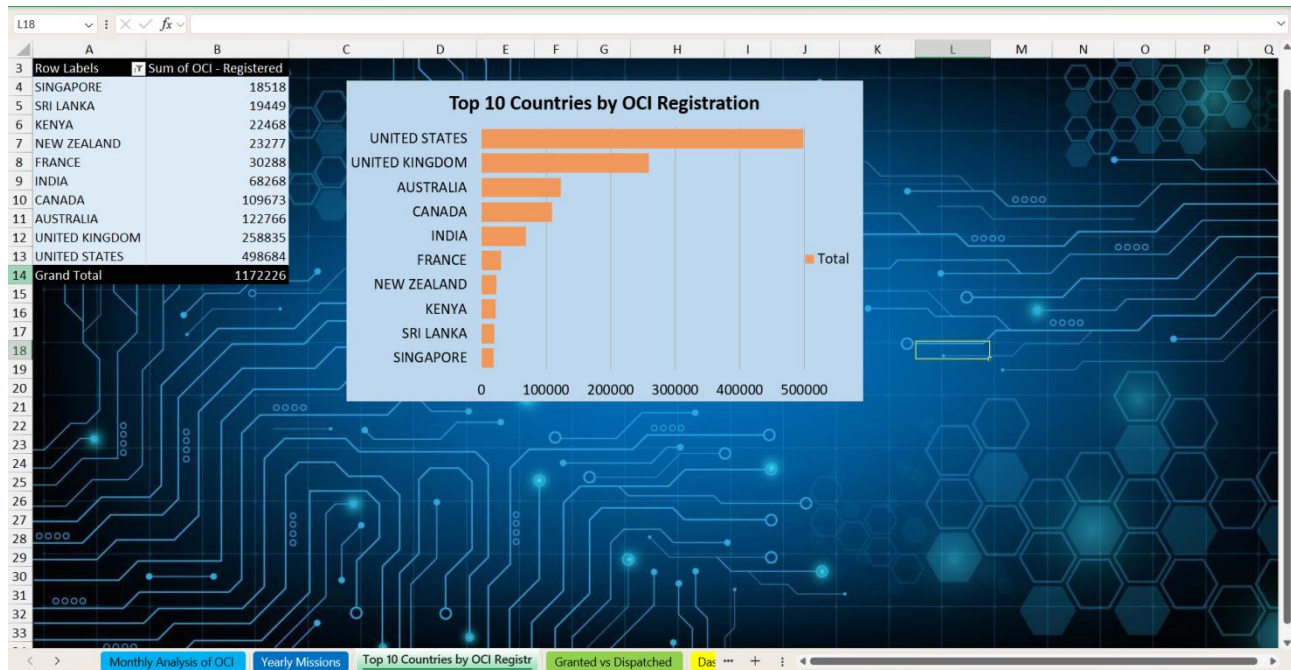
L18 fx

| | A | B |
|---|---|---|
| 3 | Row Labels | Sum of OCI - Registered |
| 4 | SINGAPORE | 18518 |
| 5 | SRI LANKA | 19449 |
| 6 | KENYA | 22468 |
| 7 | NEW ZEALAND | 23277 |
| 8 | FRANCE | 30288 |
| 9 | INDIA | 68268 |
| 10 | CANADA | 109673 |
| 11 | AUSTRALIA | 122766 |
| 12 | UNITED KINGDOM | 258835 |
| 13 | UNITED STATES | 498684 |
| 14 | Grand Total | 1172226 |

Top 10 Countries by OCI Registration

UNITED STATES
UNITED KINGDOM
AUSTRALIA
CANADA
INDIA
FRANCE
NEW ZEALAND
KENYA
SRI LANKA
SINGAPORE

0 100000 200000 300000 400000 500000

Total

Monthly Analysis of OCI | Yearly Missions | Top 10 Countries by OCI Registr | Granted vs Dispatched | Das